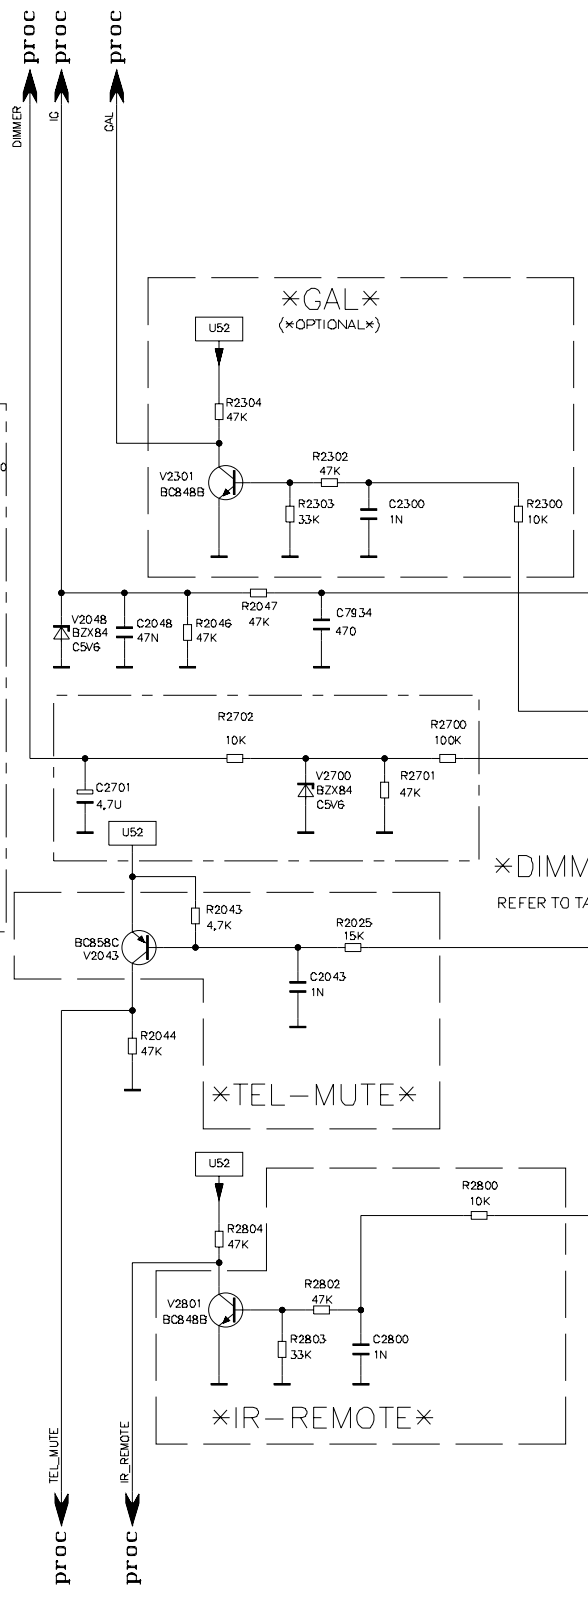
proc
proc
proc
DIMMER
IG
GAL

*GAL*
(*OPTIONAL*)
U52
R2304
47K
V2301
BC848B
R2302
47K
R2303
33K
C2300
1N
R2300
10K

V2048
BZX84
C5V6
C2048
47N
R2046
47K
R2047
47K
C7934
470

R2702
10K
R2700
100K
C2701
4,7U
V2700
BZX84
C5V6
R2701
47K
U52
*DIMM
REFER TO TA

R2043
4,7K
BC858C
V2043
R2025
15K
C2043
1N
R2044
47K
*TEL-MUTE*

U52
R2800
10K
R2804
47K
V2801
BC848B
R2802
47K
R2803
33K
C2800
1N
*IR-REMOTE*

TEL_MUTE
IR_REMOTE
proc
proc